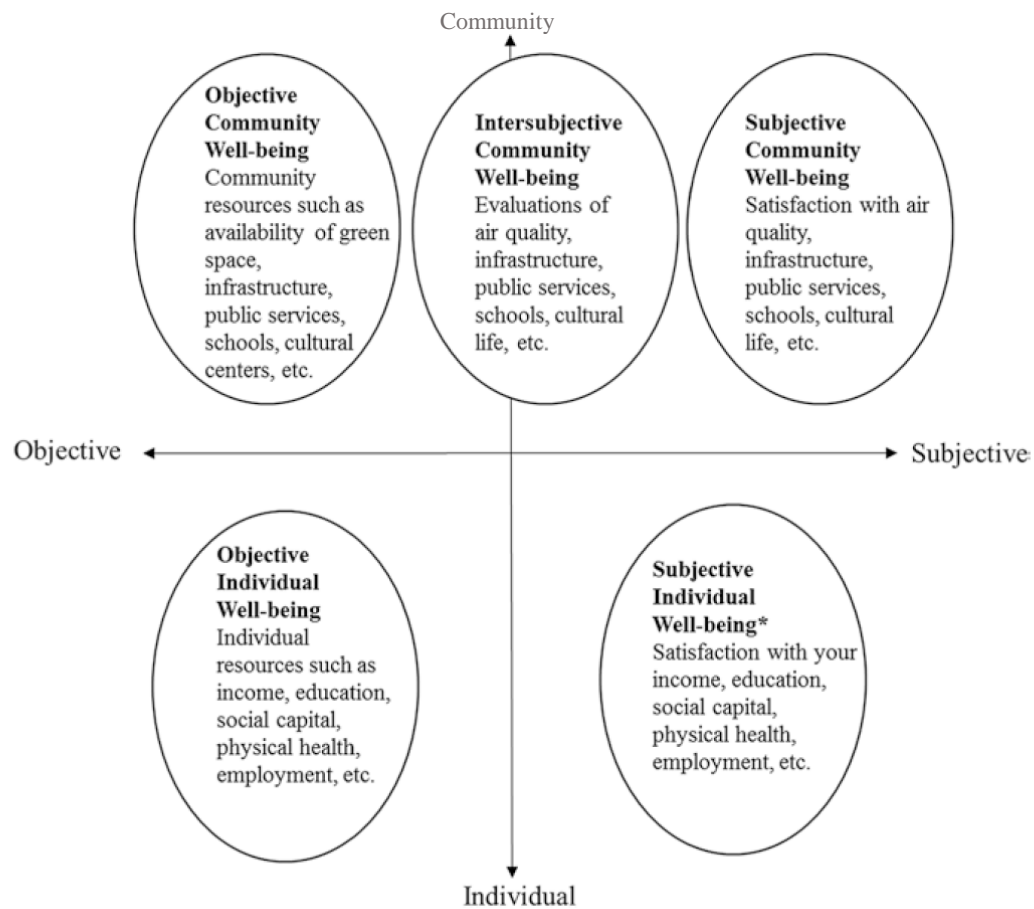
Community

**Objective Community Well-being**
Community resources such as availability of green space, infrastructure, public services, schools, cultural centers, etc.

**Intersubjective Community Well-being**
Evaluations of air quality, infrastructure, public services, schools, cultural life, etc.

**Subjective Community Well-being**
Satisfaction with air quality, infrastructure, public services, schools, cultural life, etc.

Objective

Subjective

**Objective Individual Well-being**
Individual resources such as income, education, social capital, physical health, employment, etc.

**Subjective Individual Well-being***
Satisfaction with your income, education, social capital, physical health, employment, etc.

Individual